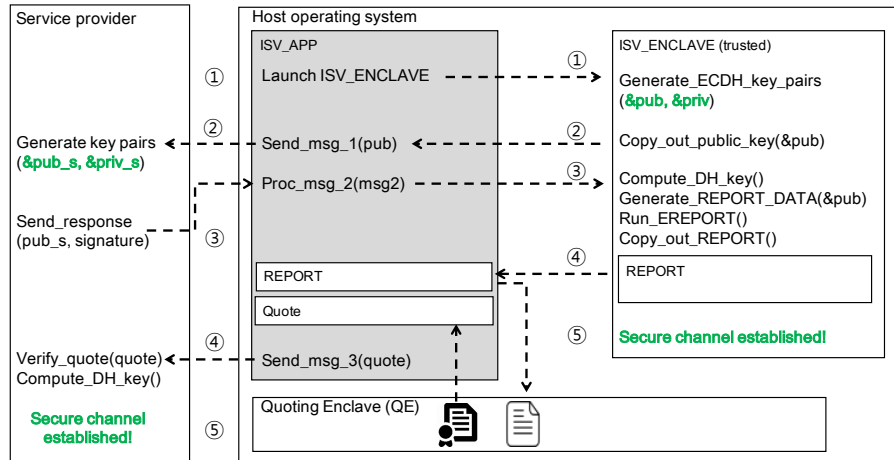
Service provider

Host operating system

ISV_APP

ISV_ENCLAVE (trusted)

①

Launch ISV_ENCLAVE

①

Generate_ECDH_key_pairs (&pub, &priv)

Generate key pairs (&pub_s, &priv_s)

②

Send_msg_1(pub)

②

Copy_out_public_key(&pub)

Proc_msg_2(msg2)

③

Compute_DH_key()
Generate_REPORT_DATA(&pub)
Run_EREPORT()
Copy_out_REPORT()

Send_response (pub_s, signature)

③

REPORT

④

REPORT

Quote

⑤

Secure channel established!

④

Verify_quote(quote)
Compute_DH_key()

Send_msg_3(quote)

Quoting Enclave (QE)

Secure channel established!

⑤